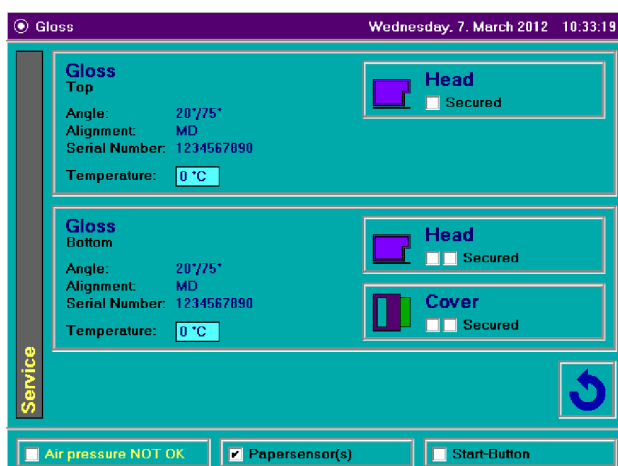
Gloss

Wednesday, 7. March 2012 10:33:19

Gloss
Top

Angle: 20°/75°
Alignment: MD
Serial Number: 1234567890

Temperature: 0 °C

Head
Secured

Gloss
Bottom

Angle: 20°/75°
Alignment: MD
Serial Number: 1234567890

Temperature: 0 °C

Head
Secured

Cover
Secured

Service

Air pressure NOT OK

Papersensor(s)

Start-Button